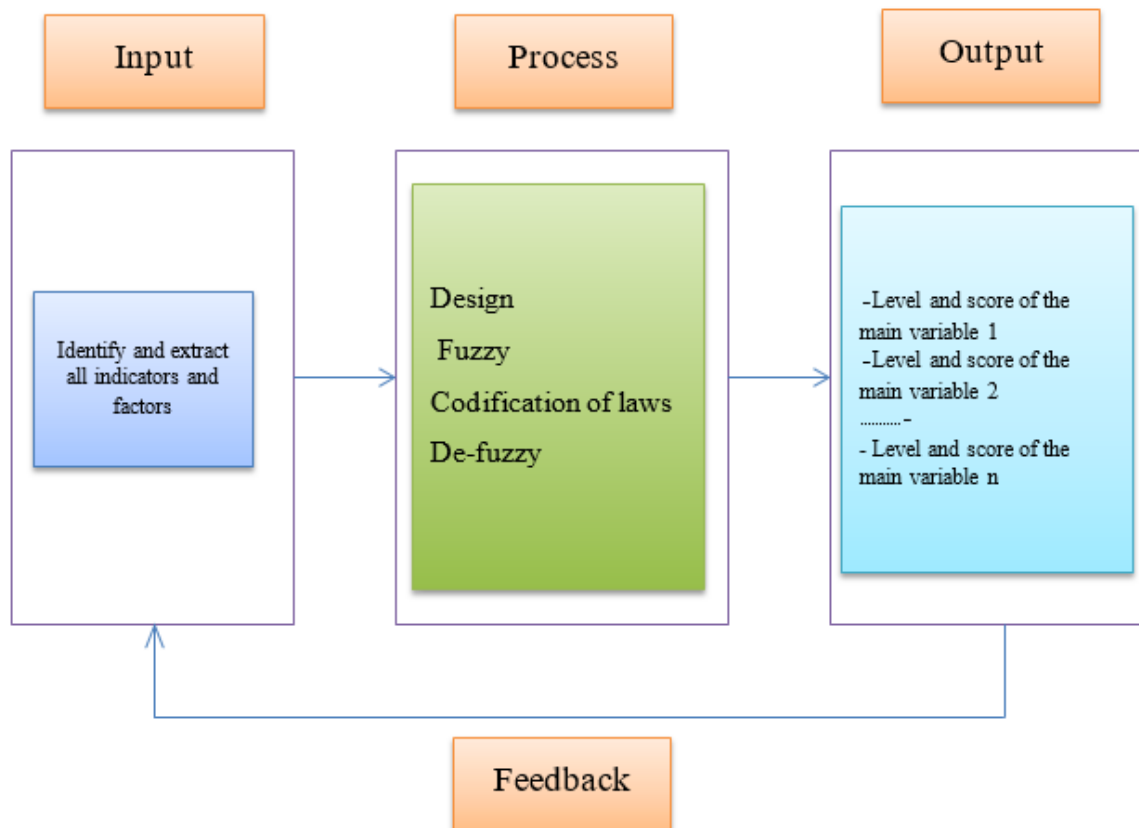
Input

Process

Output

Identify and extract all indicators and factors

Design
Fuzzy
Codification of laws
De-fuzzy

-Level and score of the main variable 1
-Level and score of the main variable 2
..........-
- Level and score of the main variable n

Feedback